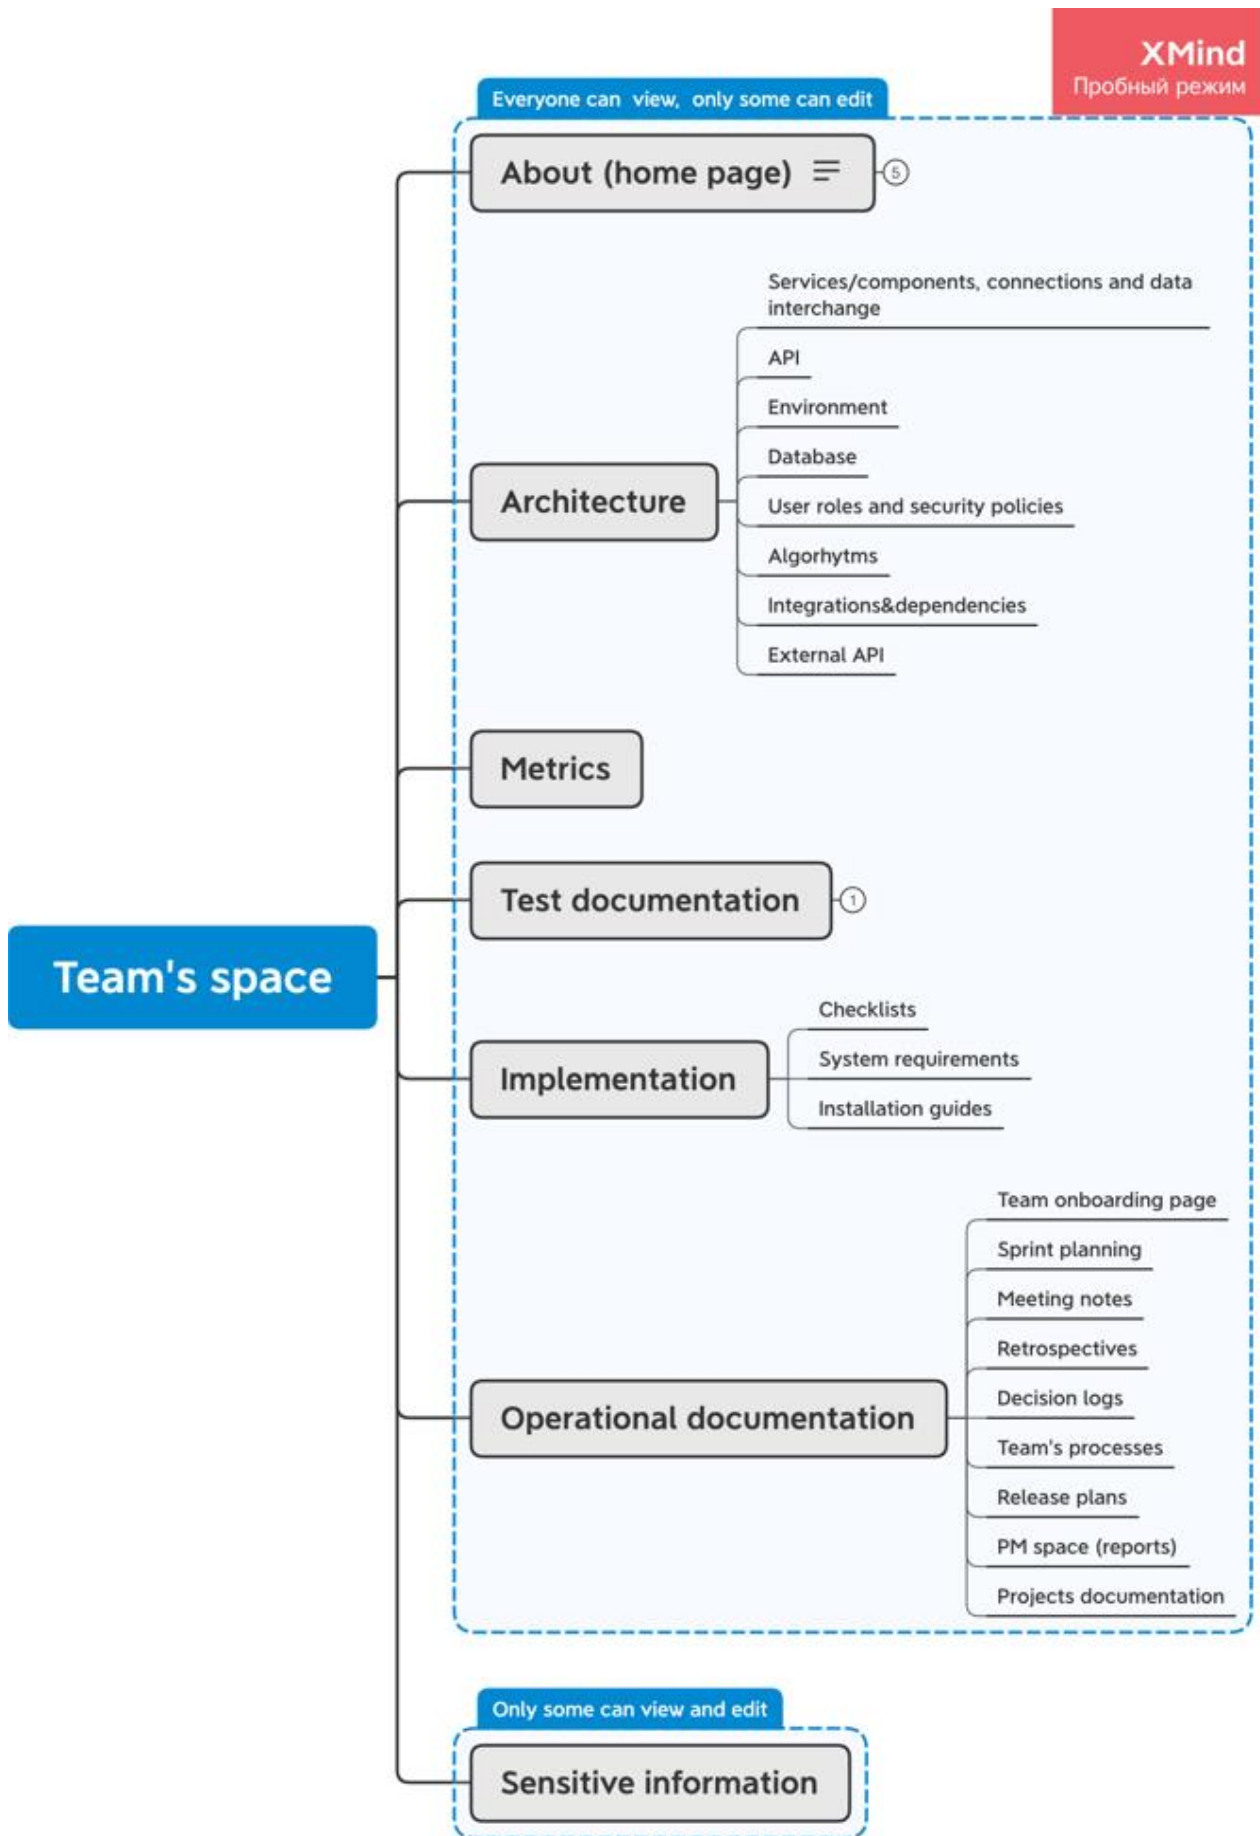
XMind
Пробный режим

Everyone can view, only some can edit

About (home page) 5

Architecture

Services/components, connections and data interchange

API

Environment

Database

User roles and security policies

Algorhytms

Integrations&dependencies

External API

Metrics

Test documentation 1

Team's space

Implementation

Checklists

System requirements

Installation guides

Operational documentation

Team onboarding page

Sprint planning

Meeting notes

Retrospectives

Decision logs

Team's processes

Release plans

PM space (reports)

Projects documentation

Only some can view and edit

Sensitive information